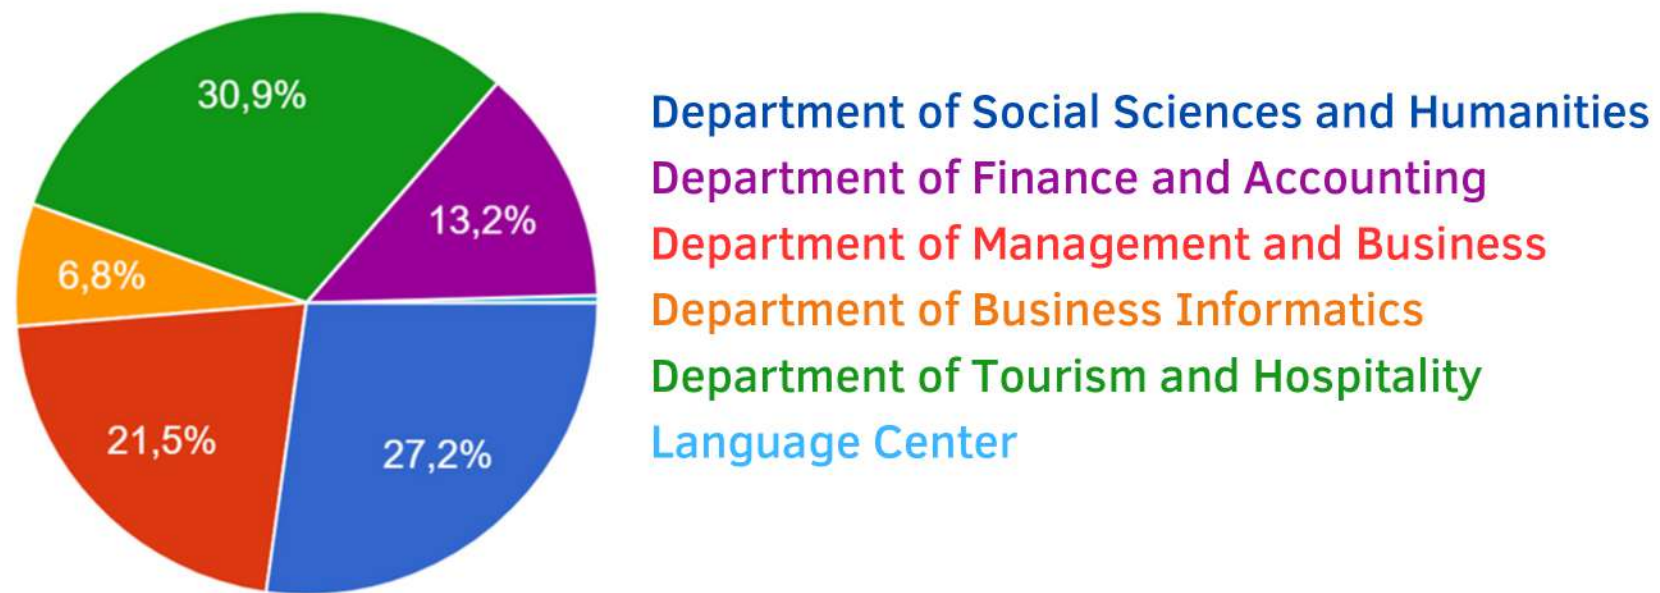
30,9%
13,2%
6,8%
21,5%
27,2%

Department of Social Sciences and Humanities
Department of Finance and Accounting
Department of Management and Business
Department of Business Informatics
Department of Tourism and Hospitality
Language Center